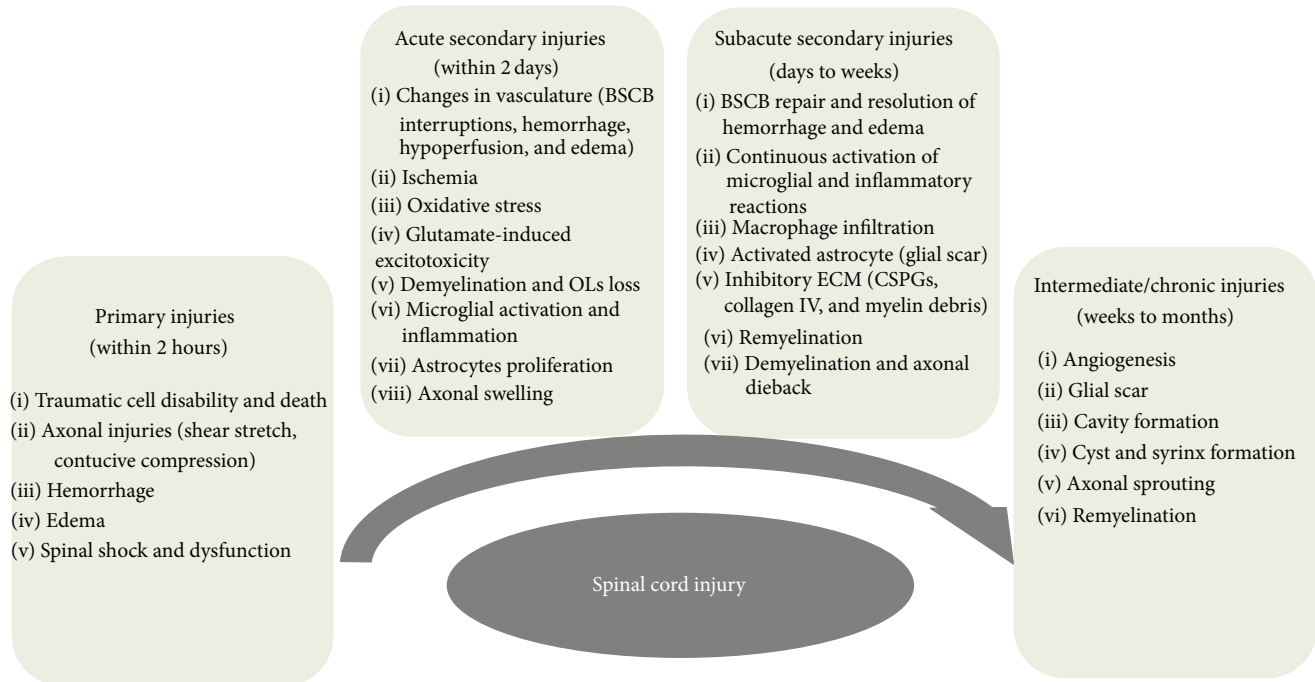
Primary injuries
(within 2 hours)

(i) Traumatic cell disability and death
(ii) Axonal injuries (shear stretch, contucive compression)
(iii) Hemorrhage
(iv) Edema
(v) Spinal shock and dysfunction

Acute secondary injuries
(within 2 days)
(i) Changes in vasculature (BSCB interruptions, hemorrhage, hypoperfusion, and edema)
(ii) Ischemia
(iii) Oxidative stress
(iv) Glutamate-induced excitotoxicity
(v) Demyelination and OLs loss
(vi) Microglial activation and inflammation
(vii) Astrocytes proliferation
(viii) Axonal swelling

Subacute secondary injuries
(days to weeks)
(i) BSCB repair and resolution of hemorrhage and edema
(ii) Continuous activation of microglial and inflammatory reactions
(iii) Macrophage infiltration
(iv) Activated astrocyte (glial scar)
(v) Inhibitory ECM (CSPGs, collagen IV, and myelin debris)
(vi) Remyelination
(vii) Demyelination and axonal dieback

Intermediate/chronic injuries
(weeks to months)
(i) Angiogenesis
(ii) Glial scar
(iii) Cavity formation
(iv) Cyst and syrinx formation
(v) Axonal sprouting
(vi) Remyelination

Spinal cord injury